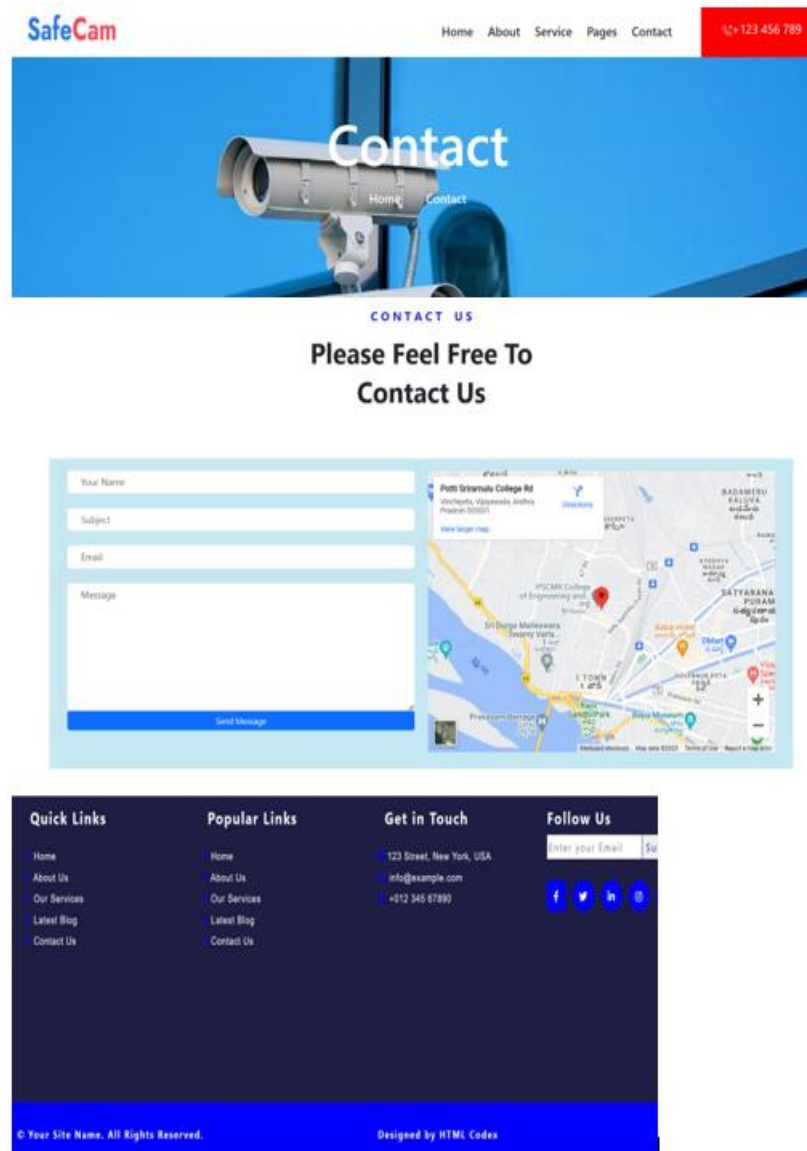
SafeCam

Home About Service Pages Contact

+123 456 789

Contact

Home Contact

CONTACT US

Please Feel Free To Contact Us

Your Name

Subject

Email

Message

Send Message

Potti Sriramulu College Rd
Vinchipeta, Vijayawada, Andhra Pradesh 520001

Directions

View larger map

PSCMR College of Engineering and...

Sri Durga Malleswara Swamy Varla...

Prakasam Barrage

BADAMERU

SATYARANA PURAM

Keyboard shortcuts Map data ©2023 Terms of Use Report a map error

Quick Links

Home
About Us
Our Services
Latest Blog
Contact Us

Popular Links

Home
About Us
Our Services
Latest Blog
Contact Us

Get in Touch

123 Street, New York, USA
info@example.com
+012 345 67890

Follow Us

Enter your Email

Su

© Your Site Name. All Rights Reserved.

Designed by HTML Codex